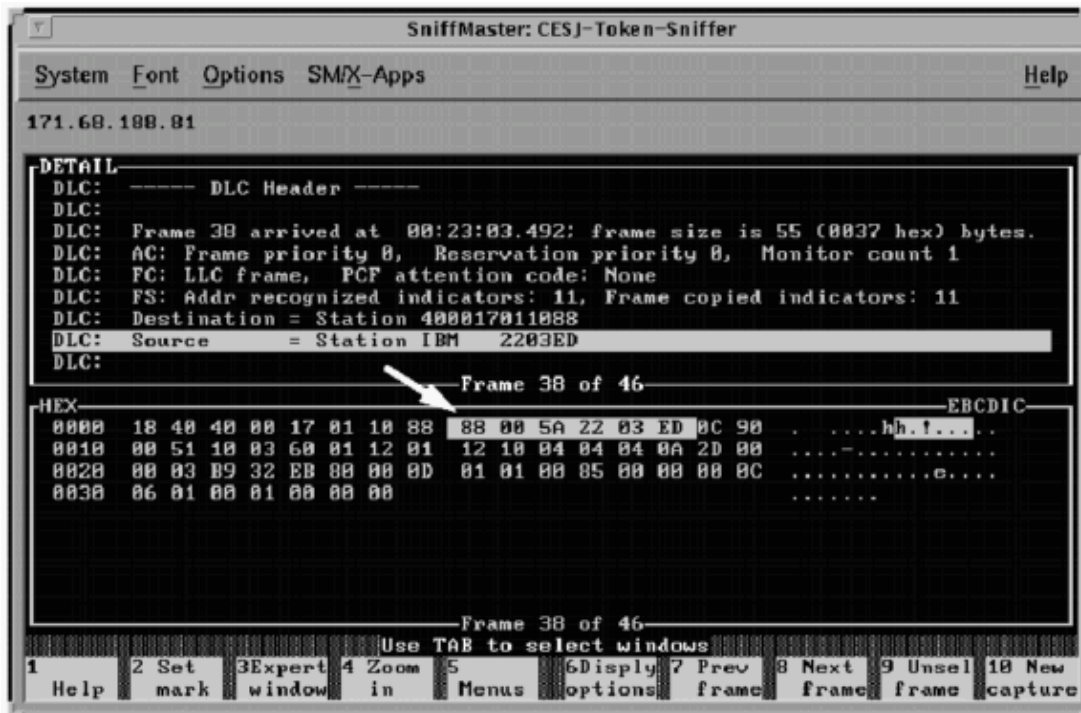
SniffMaster: CESJ-Token-Sniffer

System Font Options SM/X-Apps Help

171.68.188.81

DETAIL
DLC: ----- DLC Header -----
DLC:
DLC: Frame 38 arrived at 00:23:03.492; frame size is 55 (0037 hex) bytes.
DLC: AC: Frame priority 0, Reservation priority 0, Monitor count 1
DLC: FC: LLC frame, PCF attention code: None
DLC: FS: Addr recognized indicators: 11, Frame copied indicators: 11
DLC: Destination = Station 400017011088
DLC: Source = Station IBM 2203ED
DLC:

Frame 38 of 46

HEX EBCDIC
0000 18 40 40 00 17 01 10 88 88 00 5A 22 03 ED 0C 90 . .....hh.!.....
0010 00 51 10 03 60 01 12 01 12 10 04 04 04 0A 2D 00 ....-...........
0020 00 03 B9 32 EB 00 00 0D 01 01 00 85 00 00 00 0C ...........e....
0030 06 01 00 01 00 00 00 .......

Frame 38 of 46

Use TAB to select windows

| 1 Help | 2 Set mark | 3Expert window | 4 Zoom in | 5 Menus | 6Disply options | 7 Prev frame | 8 Next frame | 9 Unsel frame | 10 New capture |
|---|---|---|---|---|---|---|---|---|---|